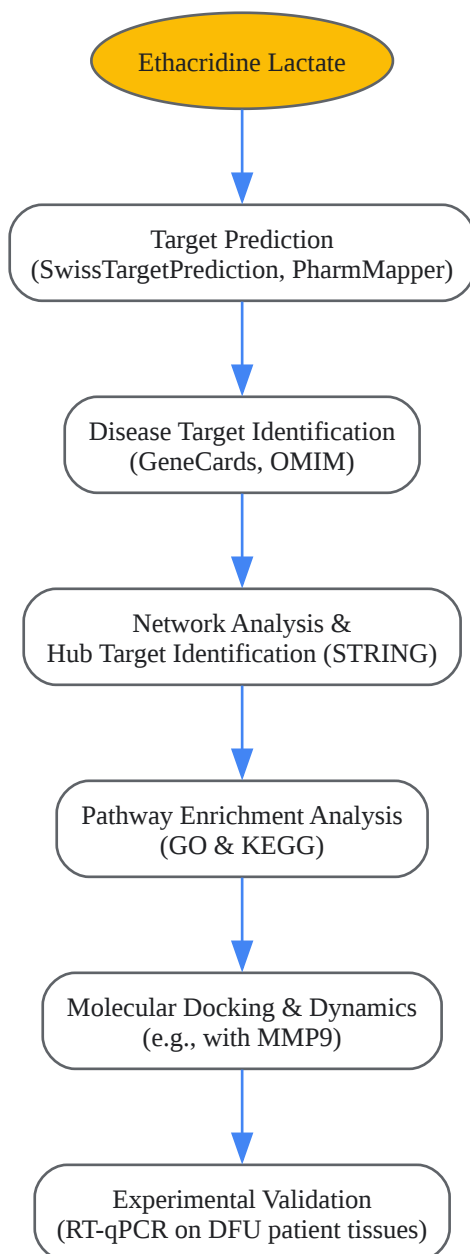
Ethacridine Lactate

Target Prediction
(SwissTargetPrediction, PharmMapper)

Disease Target Identification
(GeneCards, OMIM)

Network Analysis &
Hub Target Identification (STRING)

Pathway Enrichment Analysis
(GO & KEGG)

Molecular Docking & Dynamics
(e.g., with MMP9)

Experimental Validation
(RT-qPCR on DFU patient tissues)